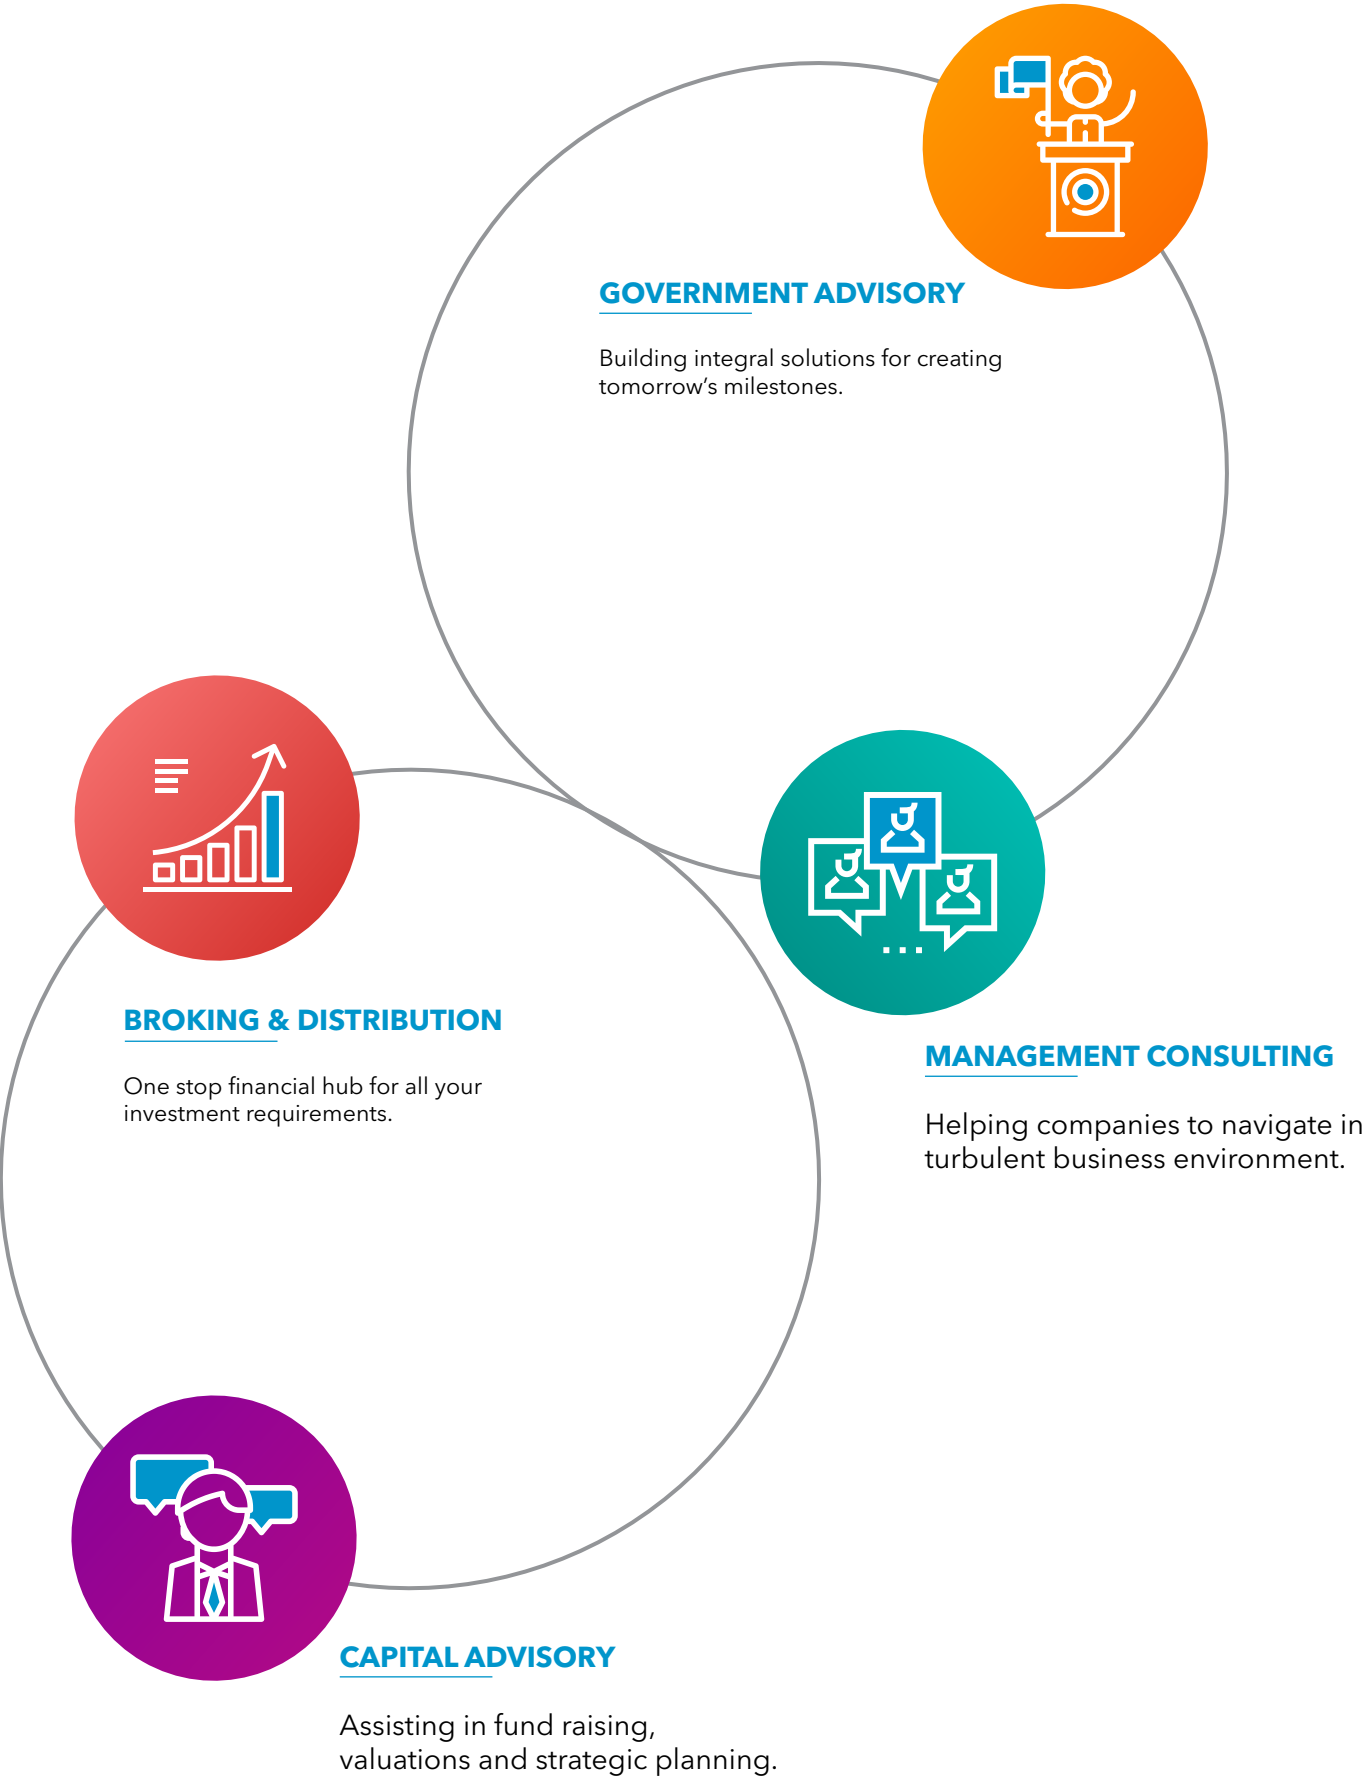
GOVERNMENT ADVISORY

Building integral solutions for creating tomorrow’s milestones.

BROKING & DISTRIBUTION

One stop financial hub for all your investment requirements.

MANAGEMENT CONSULTING

Helping companies to navigate in turbulent business environment.

CAPITAL ADVISORY

Assisting in fund raising, valuations and strategic planning.